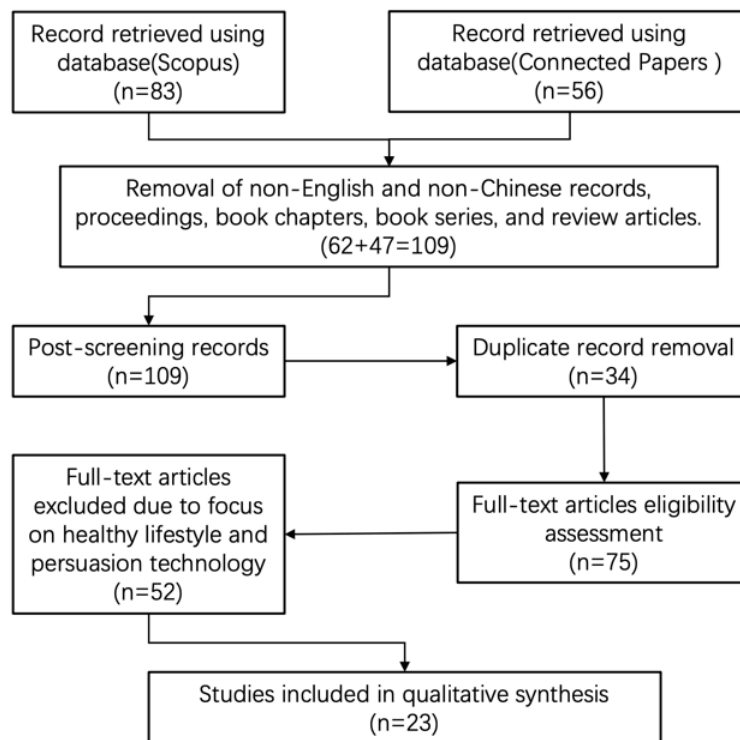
Record retrieved using database(Scopus) (n=83)

Record retrieved using database(Connected Papers ) (n=56)

Removal of non-English and non-Chinese records, proceedings, book chapters, book series, and review articles. (62+47=109)

Post-screening records (n=109)

Duplicate record removal (n=34)

Full-text articles excluded due to focus on healthy lifestyle and persuasion technology (n=52)

Full-text articles eligibility assessment (n=75)

Studies included in qualitative synthesis (n=23)